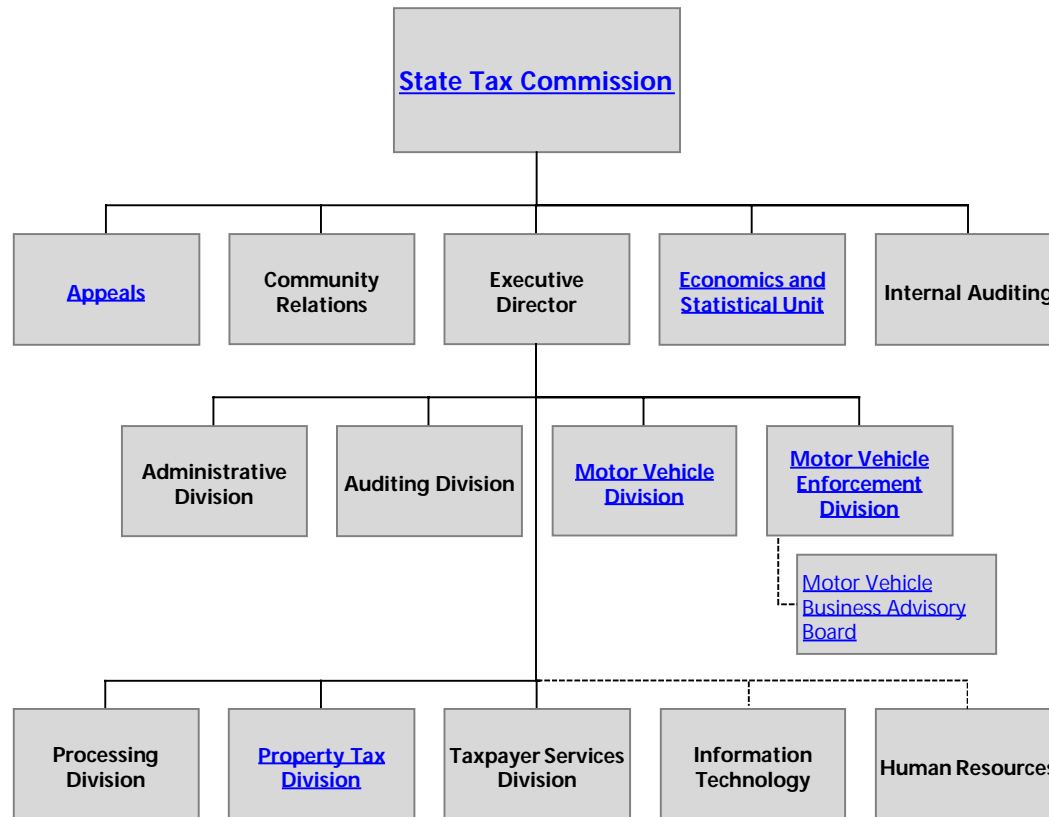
State Tax Commission

Appeals

Community Relations

Executive Director

Economics and Statistical Unit

Internal Auditing

Administrative Division

Auditing Division

Motor Vehicle Division

Motor Vehicle Enforcement Division

Motor Vehicle Business Advisory Board

Processing Division

Property Tax Division

Taxpayer Services Division

Information Technology

Human Resources